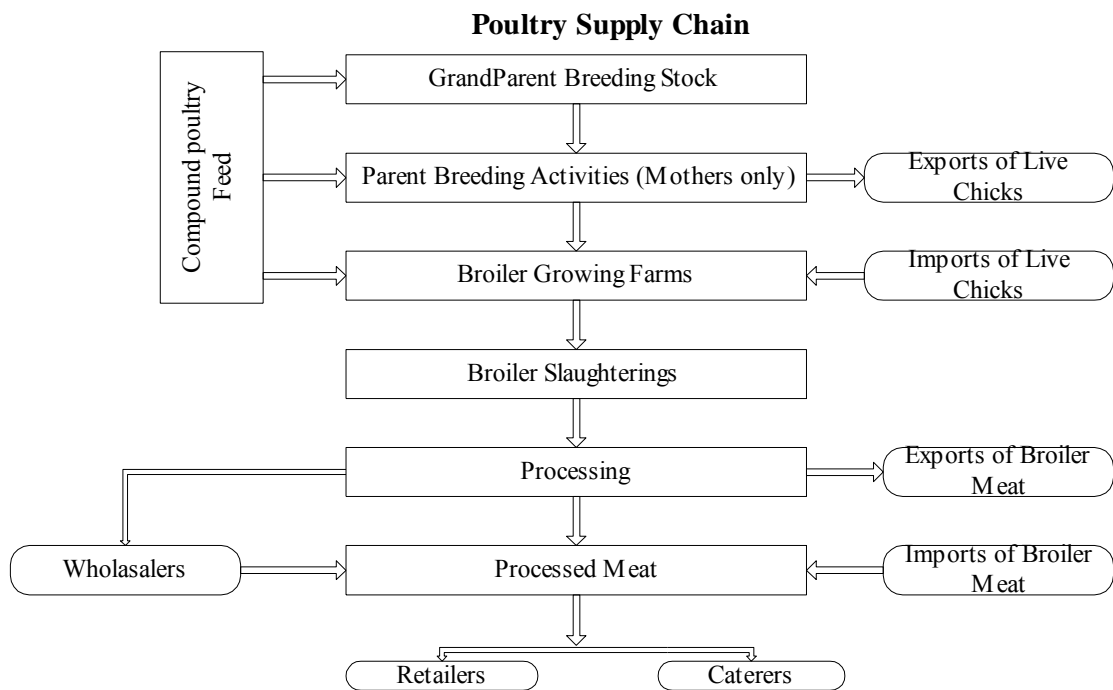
Poultry Supply Chain

Compound poultry Feed

GrandParent Breeding Stock

Parent Breeding Activities (Mothers only)

Exports of Live Chicks

Broiler Growing Farms

Imports of Live Chicks

Broiler Slaughterings

Processing

Exports of Broiler Meat

Wholasalers

Processed Meat

Imports of Broiler Meat

Retailers

Caterers